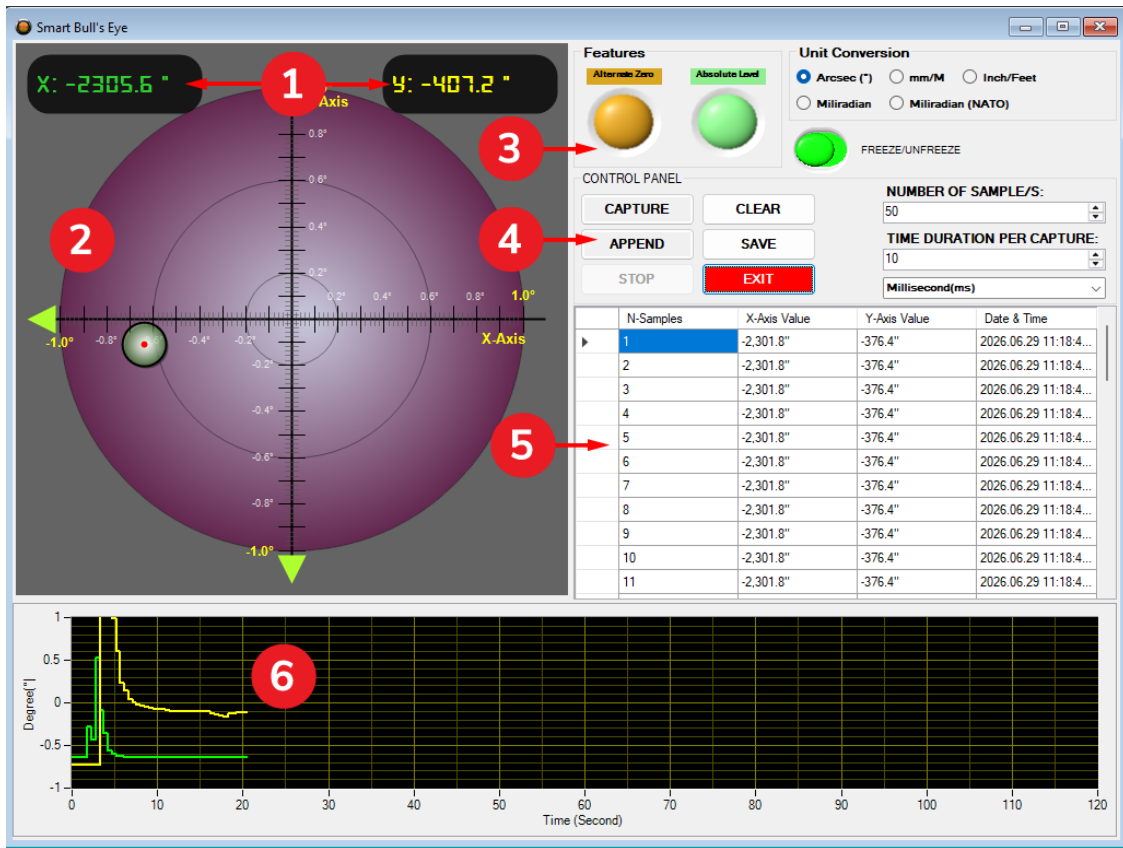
Smart Bull's Eye

X: -2305.6 "

1

Y: -407.2 "

Axis

0.8°
0.6°
0.4°
0.2°

2

-1.0° -0.8° -0.6° -0.4° -0.2° 0.2° 0.4° 0.6° 0.8° 1.0°

X-Axis

-0.2°
-0.4°
-0.6°
-0.8°
-1.0°

Features

Alternate Zero

Absolute Level

3

Unit Conversion

Arcsec (") mm/M Inch/Feet
Miliradian Miliradian (NATO)

FREEZE/UNFREEZE

CONTROL PANEL

CAPTURE CLEAR

4

APPEND SAVE

STOP EXIT

NUMBER OF SAMPLE/S:
50
TIME DURATION PER CAPTURE:
10
Millisecond(ms)

5

| | N-Samples | X-Axis Value | Y-Axis Value | Date & Time |
|---|---|---|---|---|
| ▸ | 1 | -2,301.8" | -376.4" | 2026.06.29 11:18:4... |
| | 2 | -2,301.8" | -376.4" | 2026.06.29 11:18:4... |
| | 3 | -2,301.8" | -376.4" | 2026.06.29 11:18:4... |
| | 4 | -2,301.8" | -376.4" | 2026.06.29 11:18:4... |
| | 5 | -2,301.8" | -376.4" | 2026.06.29 11:18:4... |
| | 6 | -2,301.8" | -376.4" | 2026.06.29 11:18:4... |
| | 7 | -2,301.8" | -376.4" | 2026.06.29 11:18:4... |
| | 8 | -2,301.8" | -376.4" | 2026.06.29 11:18:4... |
| | 9 | -2,301.8" | -376.4" | 2026.06.29 11:18:4... |
| | 10 | -2,301.8" | -376.4" | 2026.06.29 11:18:4... |
| | 11 | -2,301.8" | -376.4" | 2026.06.29 11:18:4... |

6

Degree[°]

1
0.5
0
-0.5
-1

0 10 20 30 40 50 60 70 80 90 100 110 120

Time (Second)